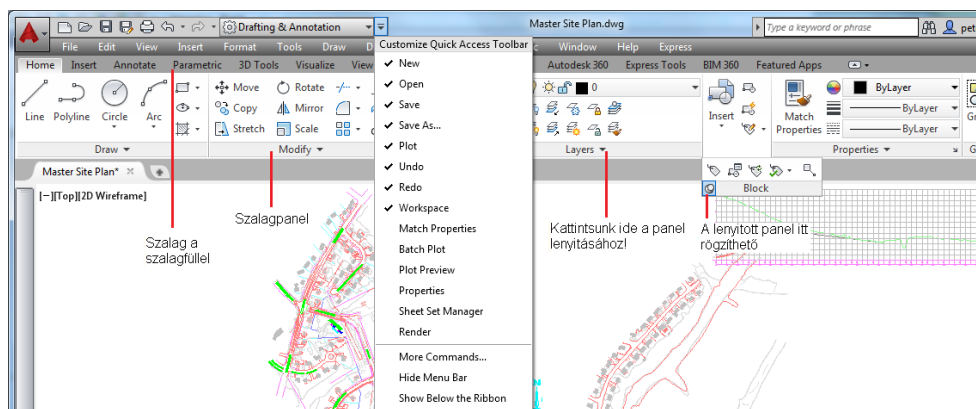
Drafting & Annotation

Master Site Plan.dwg

Type a keyword or phrase

File Edit View Insert Format Tools Draw Window Help Express

Home Insert Annotate Parametric 3D Tools Visualize View Autodesk 360 Express Tools BIM 360 Featured Apps

Line Polyline Circle Arc

Move Rotate Copy Mirror Stretch Scale

Draw

Modify

Layers

Insert

Match Properties

ByLayer

ByLayer

ByLayer

Properties

Block

Master Site Plan*

[−][Top][2D Wireframe]

Customize Quick Access Toolbar

✔ New
✔ Open
✔ Save
✔ Save As...
✔ Plot
✔ Undo
✔ Redo
✔ Workspace
Match Properties
Batch Plot
Plot Preview
Properties
Sheet Set Manager
Render
More Commands...
Hide Menu Bar
Show Below the Ribbon

Szalagpanel

Szalag a szalagfüllel

Kattintsunk ide a panel lenyitásához!

A lenyitott panel itt rögzíthető